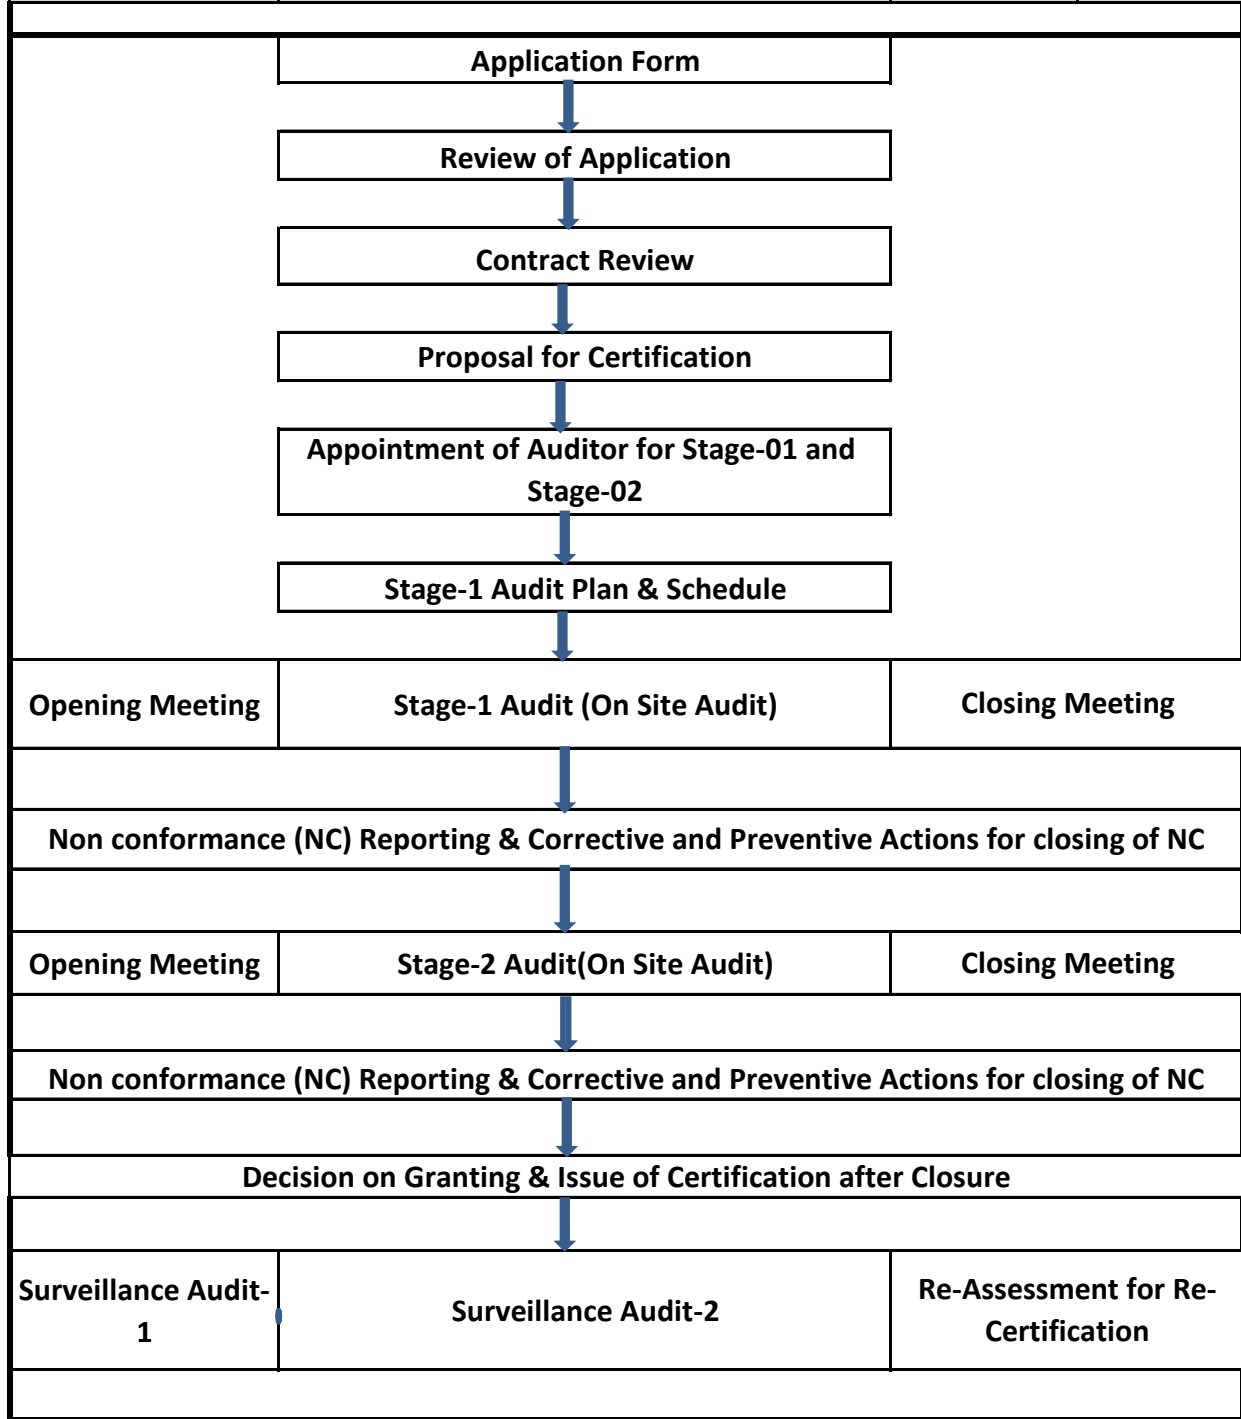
Application Form

Review of Application

Contract Review

Proposal for Certification

Appointment of Auditor for Stage-01 and Stage-02

Stage-1 Audit Plan & Schedule

| Opening Meeting | Stage-1 Audit (On Site Audit) | Closing Meeting |
|---|---|---|

Non conformance (NC) Reporting & Corrective and Preventive Actions for closing of NC

| Opening Meeting | Stage-2 Audit(On Site Audit) | Closing Meeting |
|---|---|---|

Non conformance (NC) Reporting & Corrective and Preventive Actions for closing of NC

Decision on Granting & Issue of Certification after Closure

| Surveillance Audit-1 | Surveillance Audit-2 | Re-Assessment for Re-Certification |
|---|---|---|